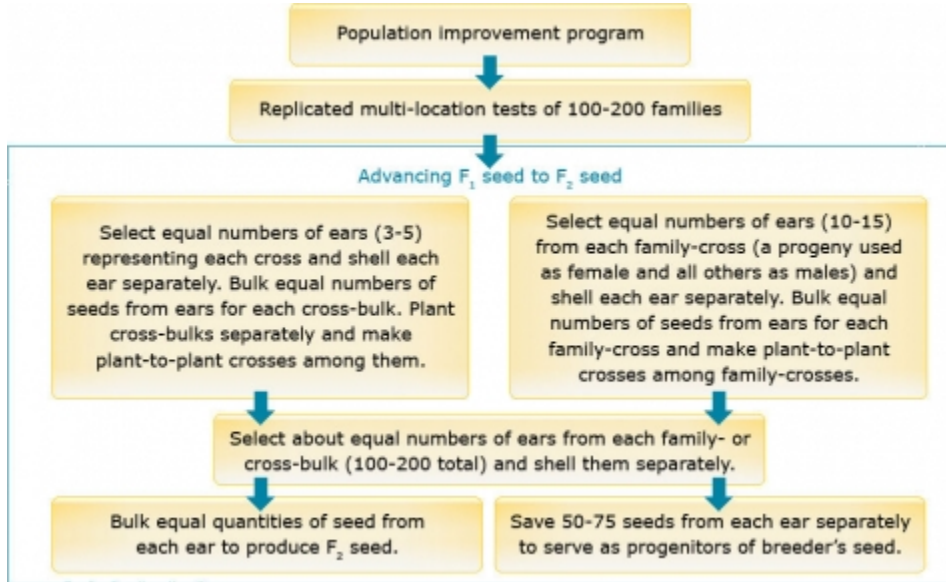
Population improvement program

Replicated multi-location tests of 100-200 families

Advancing $F_1$ seed to $F_2$ seed

Select equal numbers of ears (3-5) representing each cross and shell each ear separately. Bulk equal numbers of seeds from ears for each cross-bulk. Plant cross-bulks separately and make plant-to-plant crosses among them.

Select equal numbers of ears (10-15) from each family-cross (a progeny used as female and all others as males) and shell each ear separately. Bulk equal numbers of seeds from ears for each family-cross and make plant-to-plant crosses among family-crosses.

Select about equal numbers of ears from each family- or cross-bulk (100-200 total) and shell them separately.

Bulk equal quantities of seed from each ear to produce $F_2$ seed.

Save 50-75 seeds from each ear separately to serve as progenitors of breeder's seed.